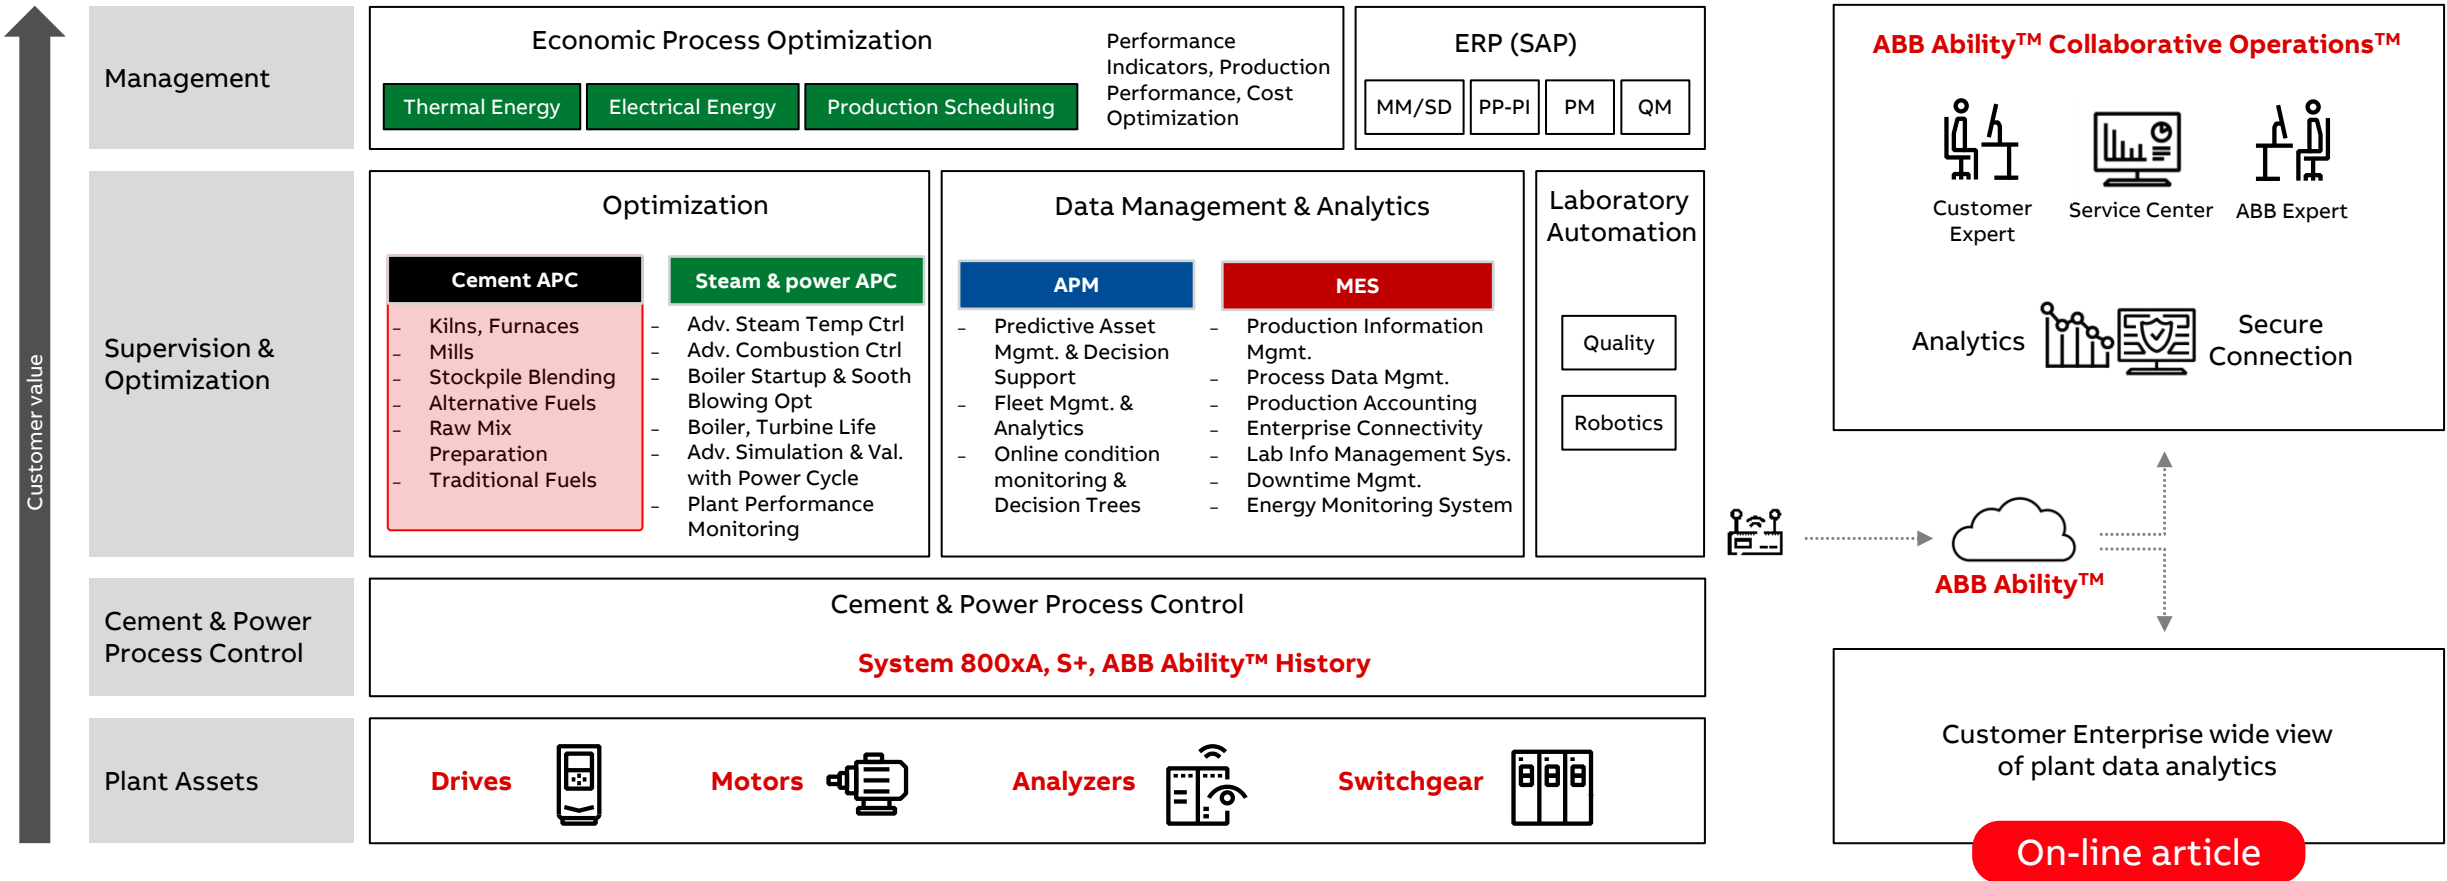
Customer value

Management

Economic Process Optimization

Thermal Energy | Electrical Energy | Production Scheduling

Performance Indicators, Production Performance, Cost Optimization

ERP (SAP)

MM/SD | PP-PI | PM | QM

Supervision & Optimization

Optimization

Cement APC
- Kilns, Furnaces
- Mills
- Stockpile Blending
- Alternative Fuels
- Raw Mix Preparation
- Traditional Fuels

Steam & power APC
- Adv. Steam Temp Ctrl
- Adv. Combustion Ctrl
- Boiler Startup & Sooth Blowing Opt
- Boiler, Turbine Life
- Adv. Simulation & Val. with Power Cycle
- Plant Performance Monitoring

Data Management & Analytics

APM
- Predictive Asset Mgmt. & Decision Support
- Fleet Mgmt. & Analytics
- Online condition monitoring & Decision Trees

MES
- Production Information Mgmt.
- Process Data Mgmt.
- Production Accounting
- Enterprise Connectivity
- Lab Info Management Sys.
- Downtime Mgmt.
- Energy Monitoring System

Laboratory Automation

Quality

Robotics

Cement & Power Process Control

Cement & Power Process Control

System 800xA, S+, ABB Ability™ History

Plant Assets

Drives

Motors

Analyzers

Switchgear

ABB Ability™ Collaborative Operations™

Customer Expert

Service Center

ABB Expert

Analytics

Secure Connection

ABB Ability™

Customer Enterprise wide view of plant data analytics

On-line article